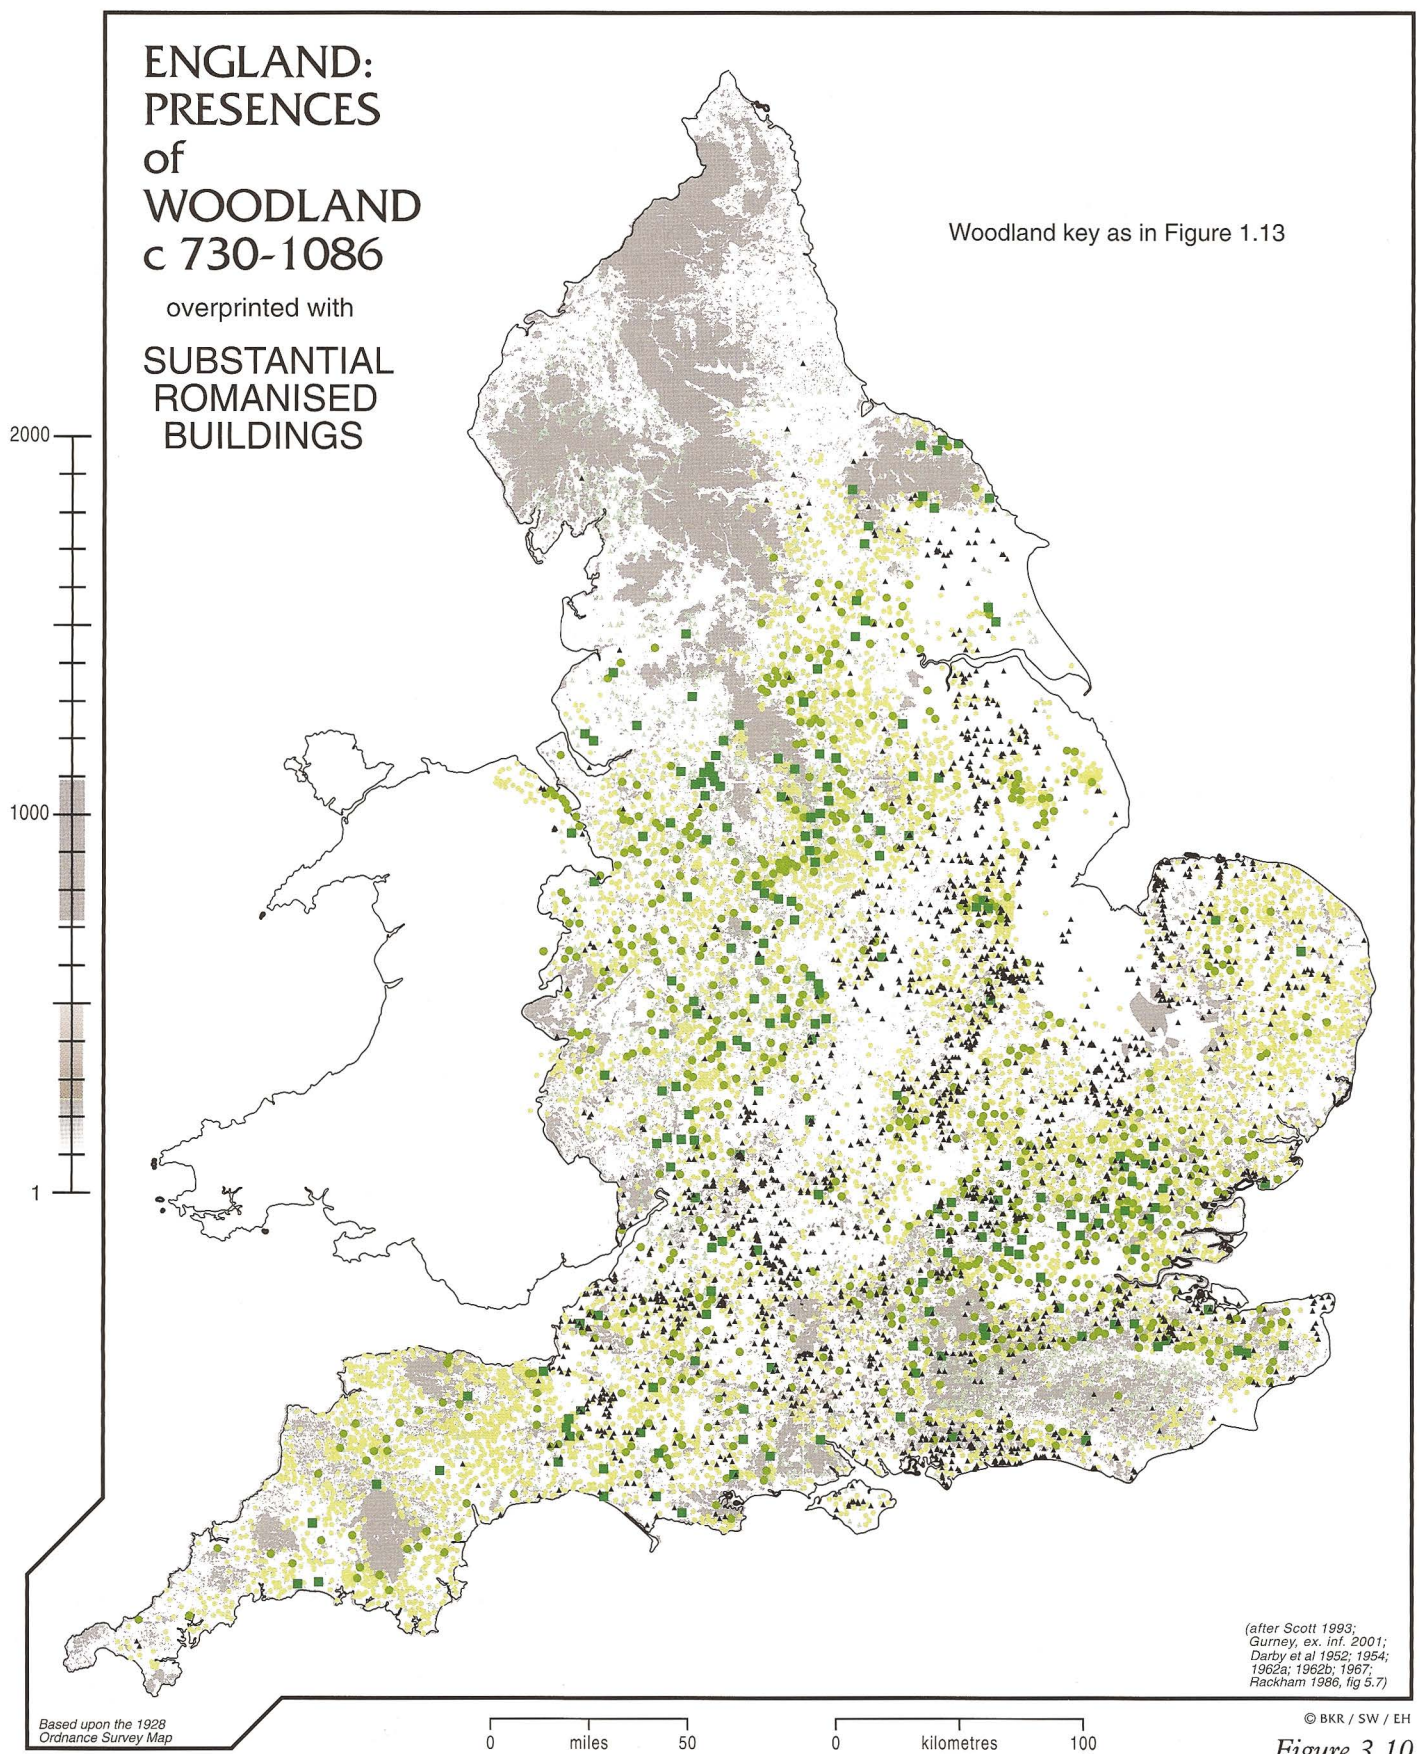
ENGLAND:
PRESENCES
of
WOODLAND
c 730-1086

overprinted with

SUBSTANTIAL
ROMANISED
BUILDINGS

Woodland key as in Figure 1.13

2000

1000

1

(after Scott 1993; Gurney, ex. inf. 2001; Darby et al 1952; 1954; 1962a; 1962b; 1967; Rackham 1986, fig 5.7)

Based upon the 1928 Ordnance Survey Map

0 miles 50

0 kilometres 100

© BKR / SW / EH

Figure 3.10